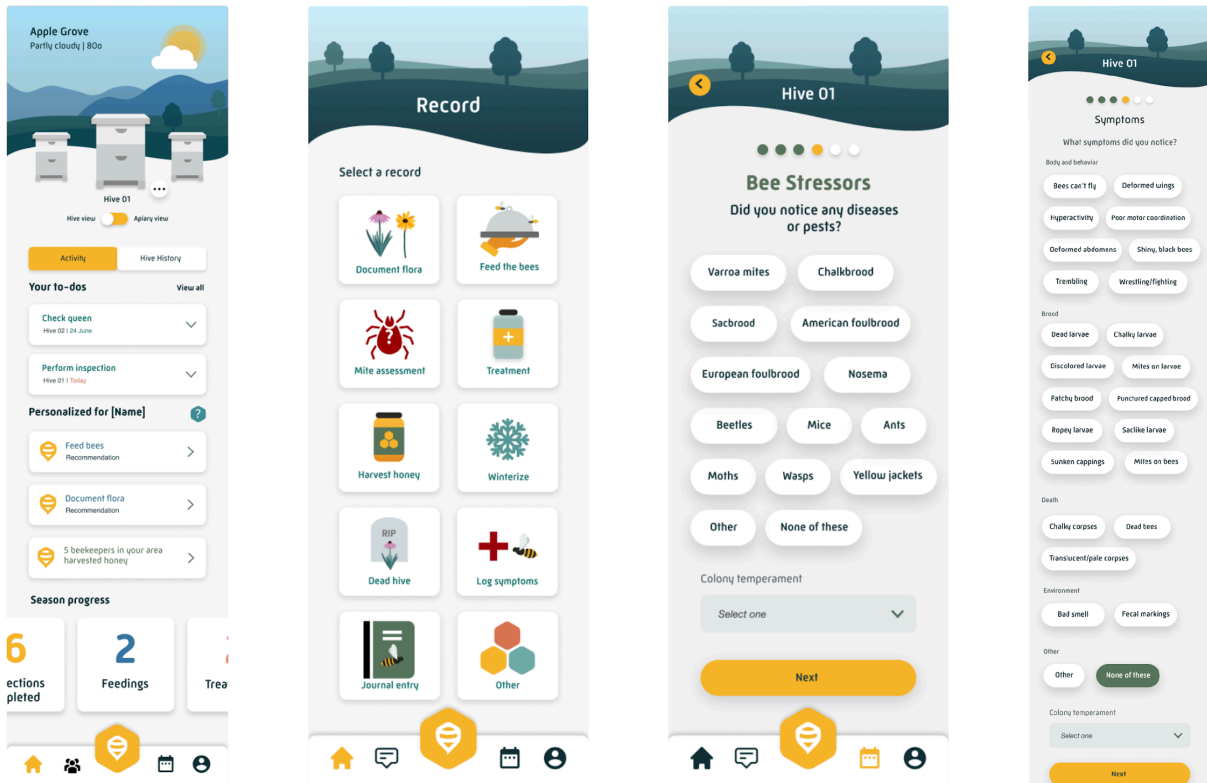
Apple Grove
Partly cloudy | 80o

Hive 01

Hive view Apiary view

Activity Hive History

Your to-dos View all

Check queen
Hive 02 | 24 June

Perform inspection
Hive 01 | Today

Personalized for [Name]

Feed bees
Recommendation

Document flora
Recommendation

5 beekeepers in your area harvested honey

Season progress

6
ections
pleted

2
Feedings

Trea

Record

Select a record

Document flora

Feed the bees

Mite assessment

Treatment

Harvest honey

Winterize

RIP

Dead hive

Log symptoms

Journal entry

Other

Hive 01

Bee Stressors

Did you notice any diseases or pests?

Varroa mites
Chalkbrood
Sacbrood
American foulbrood
European foulbrood
Nosema
Beetles
Mice
Ants
Moths
Wasps
Yellow jackets
Other
None of these

Colony temperament

Select one

Next

Hive 01

Symptoms

What symptoms did you notice?

Body and behavior

Bees can't fly
Deformed wings
Hyperactivity
Poor motor coordination
Deformed abdomens
Shiny, black bees
Trembling
Wrestling/fighting

Brood

Dead larvae
Chalky larvae
Discolored larvae
Mites on larvae
Patchy brood
Punctured capped brood
Ropey larvae
Saclike larvae
Sunken cappings
Mites on bees

Death

Chalky corpses
Dead bees
Translucent/pale corpses

Environment

Bad smell
Fecal markings

Other

Other
None of these

Colony temperament

Select one

Next